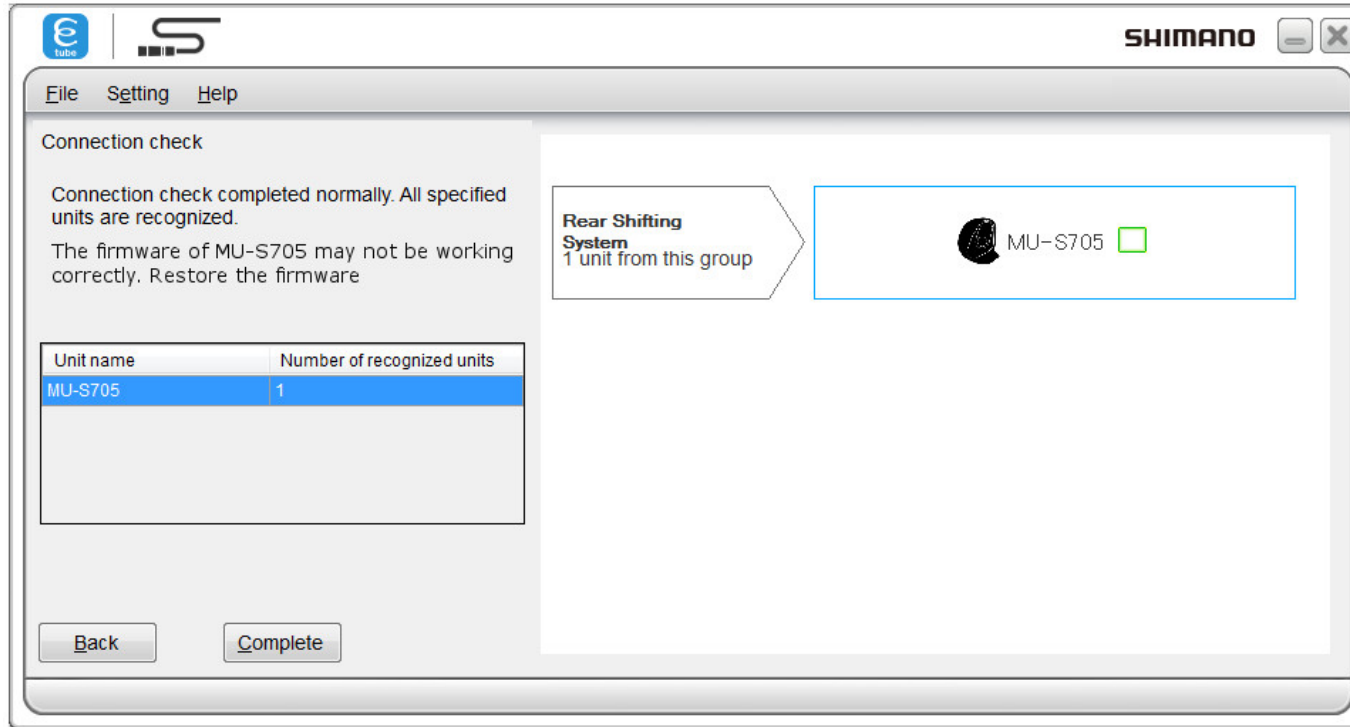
tube

SHIMANO

File Setting Help

Connection check

Connection check completed normally. All specified units are recognized.

The firmware of MU-S705 may not be working correctly. Restore the firmware

| Unit name | Number of recognized units |
|---|---|
| MU-S705 | 1 |

Back

Complete

Rear Shifting System
1 unit from this group

MU-S705